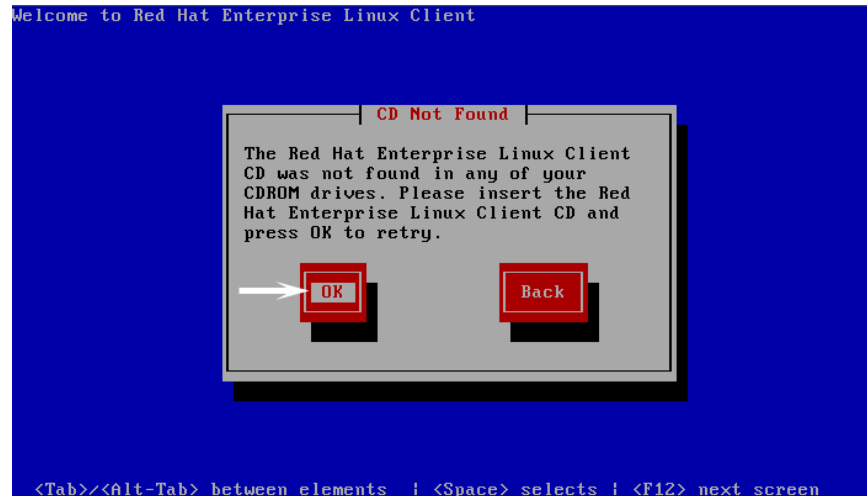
Welcome to Red Hat Enterprise Linux Client

CD Not Found

The Red Hat Enterprise Linux Client CD was not found in any of your CDROM drives. Please insert the Red Hat Enterprise Linux Client CD and press OK to retry.

OK

Back

<Tab>/<Alt-Tab> between elements | <Space> selects | <F12> next screen